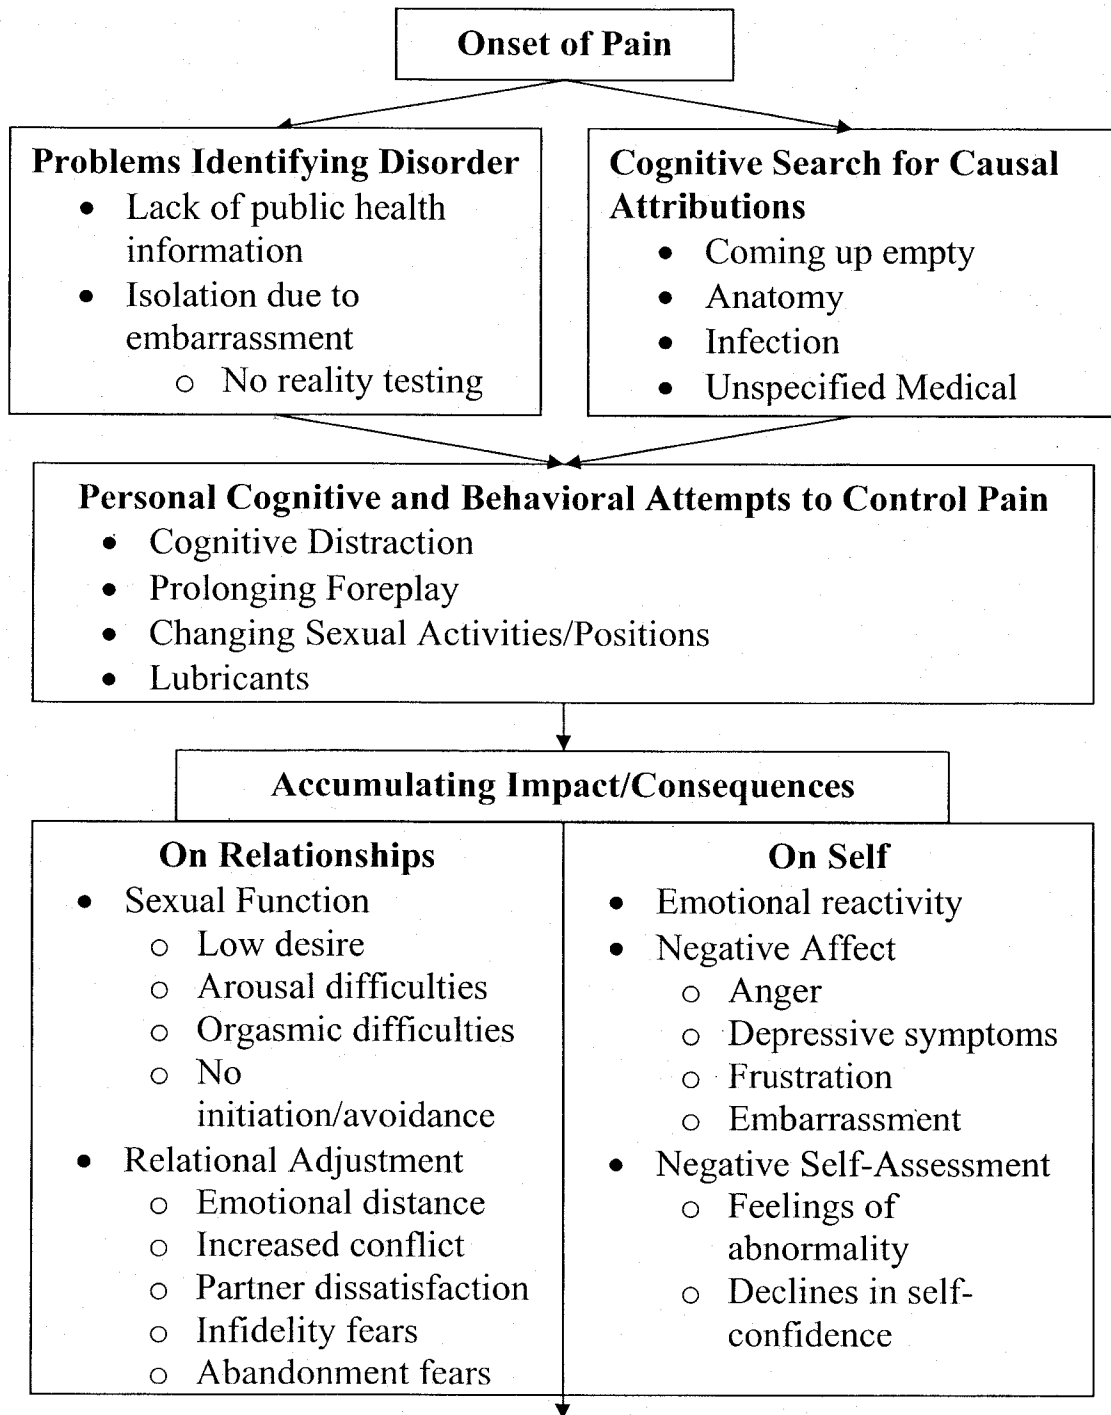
Onset of Pain

Problems Identifying Disorder
- Lack of public health information
- Isolation due to embarrassment
  - No reality testing

Cognitive Search for Causal Attributions
- Coming up empty
- Anatomy
- Infection
- Unspecified Medical

Personal Cognitive and Behavioral Attempts to Control Pain
- Cognitive Distraction
- Prolonging Foreplay
- Changing Sexual Activities/Positions
- Lubricants

Accumulating Impact/Consequences

On Relationships
- Sexual Function
  - Low desire
  - Arousal difficulties
  - Orgasmic difficulties
  - No initiation/avoidance
- Relational Adjustment
  - Emotional distance
  - Increased conflict
  - Partner dissatisfaction
  - Infidelity fears
  - Abandonment fears

On Self
- Emotional reactivity
- Negative Affect
  - Anger
  - Depressive symptoms
  - Frustration
  - Embarrassment
- Negative Self-Assessment
  - Feelings of abnormality
  - Declines in self-confidence